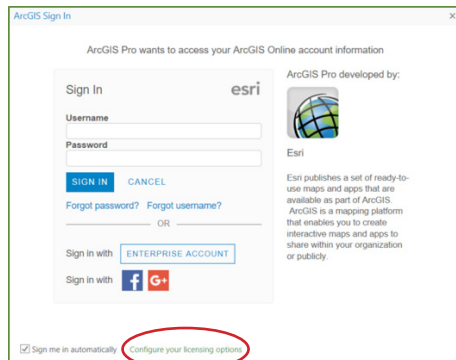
ArcGIS Sign In

ArcGIS Pro wants to access your ArcGIS Online account information

Sign In

esri

Username

Password

SIGN IN CANCEL

Forgot password? Forgot username?

OR

Sign in with ENTERPRISE ACCOUNT

Sign in with f G+

ArcGIS Pro developed by:

Esri

Esri publishes a set of ready-to-use maps and apps that are available as part of ArcGIS. ArcGIS is a mapping platform that enables you to create interactive maps and apps to share within your organization or publicly.

Sign me in automatically Configure your licensing options